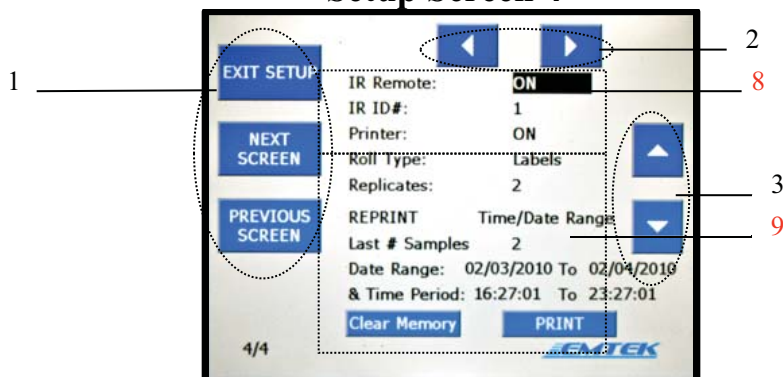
Setup Screen 4

1

EXIT SETUP

NEXT SCREEN

PREVIOUS SCREEN

2

IR Remote: ON

IR ID#: 1

Printer: ON

8

Roll Type: Labels

Replicates: 2

REPRINT Time/Date Range

Last # Samples 2

Date Range: 02/03/2010 To 02/04/2010

& Time Period: 16:27:01 To 23:27:01

3

9

Clear Memory

PRINT

4/4

EMTEK